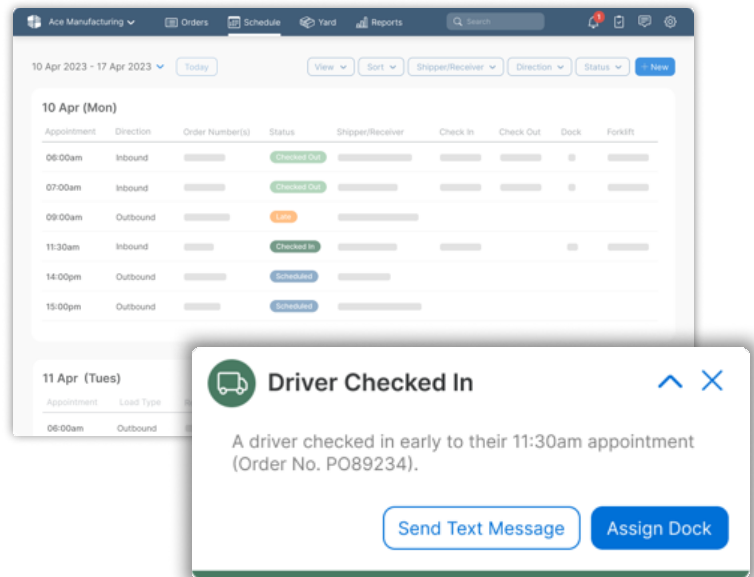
Ace Manufacturing Orders Schedule Yard Reports Search 1

10 Apr 2023 - 17 Apr 2023 Today View Sort Shipper/Receiver Direction Status + New

10 Apr (Mon)

| Appointment | Direction | Order Number(s) | Status | Shipper/Receiver | Check In | Check Out | Dock | Forklift |
|---|---|---|---|---|---|---|---|---|
| 06:00am | Inbound | | Checked Out | | | | | |
| 07:00am | Inbound | | Checked Out | | | | | |
| 09:00am | Outbound | | Late | | | | | |
| 11:30am | Inbound | | Checked In | | | | | |
| 14:00pm | Outbound | | Scheduled | | | | | |
| 15:00pm | Outbound | | Scheduled | | | | | |

11 Apr (Tues)

| Appointment | Load Type |
|---|---|
| 06:00am | Outbound |

Driver Checked In

A driver checked in early to their 11:30am appointment (Order No. PO89234).

Send Text Message Assign Dock